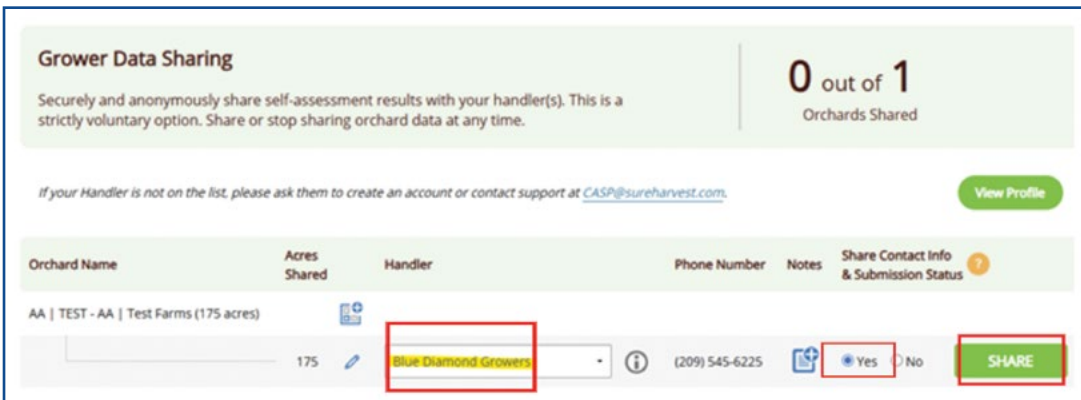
Grower Data Sharing

Securely and anonymously share self-assessment results with your handler(s). This is a strictly voluntary option. Share or stop sharing orchard data at any time.

0 out of 1
Orchards Shared

If your Handler is not on the list, please ask them to create an account or contact support at CASP@sureharvest.com.

View Profile

| Orchard Name | Acres Shared | Handler | Phone Number | Notes | Share Contact Info & Submission Status ? | |
|---|---|---|---|---|---|---|
| AA \| TEST - AA \| Test Farms (175 acres) | | | | | | |
| | 175 | Blue Diamond Growers | (209) 545-6225 | | Yes No | SHARE |